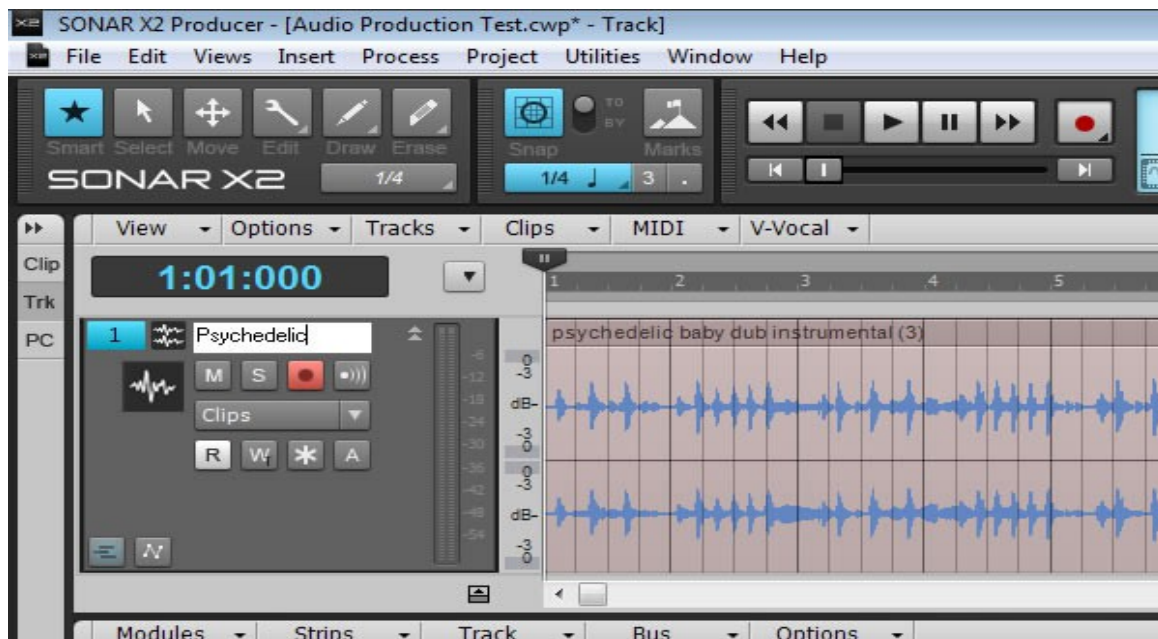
SONAR X2 Producer - [Audio Production Test.cwp* - Track]

File Edit Views Insert Process Project Utilities Window Help

Smart Select Move Edit Draw Erase

SONAR X2

1/4

TO BY

Snap Marks

1/4 3 .

View Options Tracks Clips MIDI V-Vocal

Clip

Trk

PC

1:01:000

1 2 3 4 5

1 Psychedelic

psychedelic baby dub instrumental (3)

M S

Clips

R W A

-6 -12 -18 -24 -30 -36 -42 -48 -54

0 -3 dB- -3 0

0 -3 dB- -3 0

Modules Strips Track Bus Options